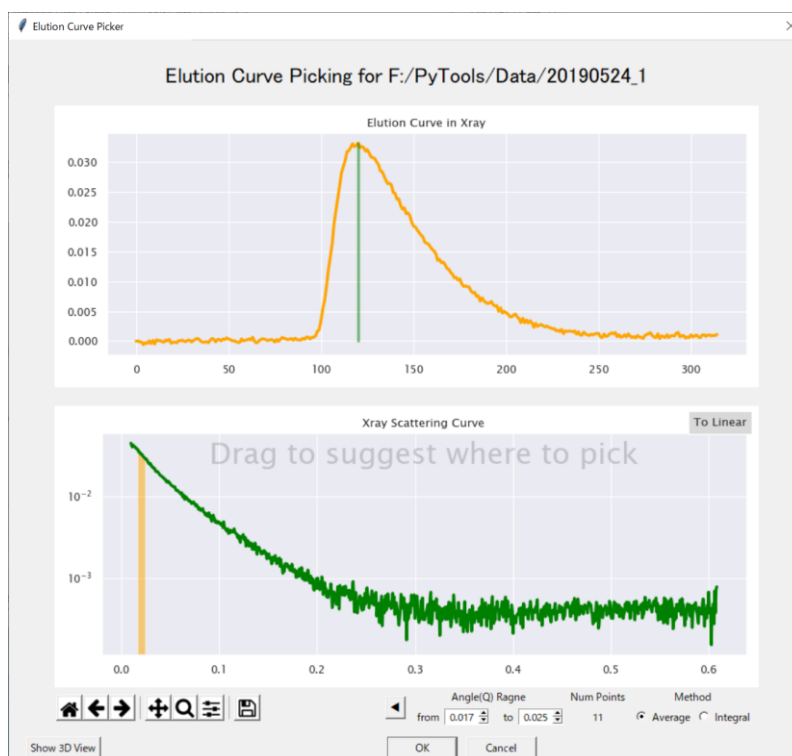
Elution Curve Picker

Elution Curve Picking for F:/PyTools/Data/20190524_1

Elution Curve in Xray

0.030
0.025
0.020
0.015
0.010
0.005
0.000

0 50 100 150 200 250 300

Xray Scattering Curve

To Linear

Drag to suggest where to pick

$10^{-2}$
$10^{-3}$

0.0 0.1 0.2 0.3 0.4 0.5 0.6

Angle(Q) Ragne
from 0.017 to 0.025

Num Points
11

Method
Average Integral

Show 3D View

OK

Cancel